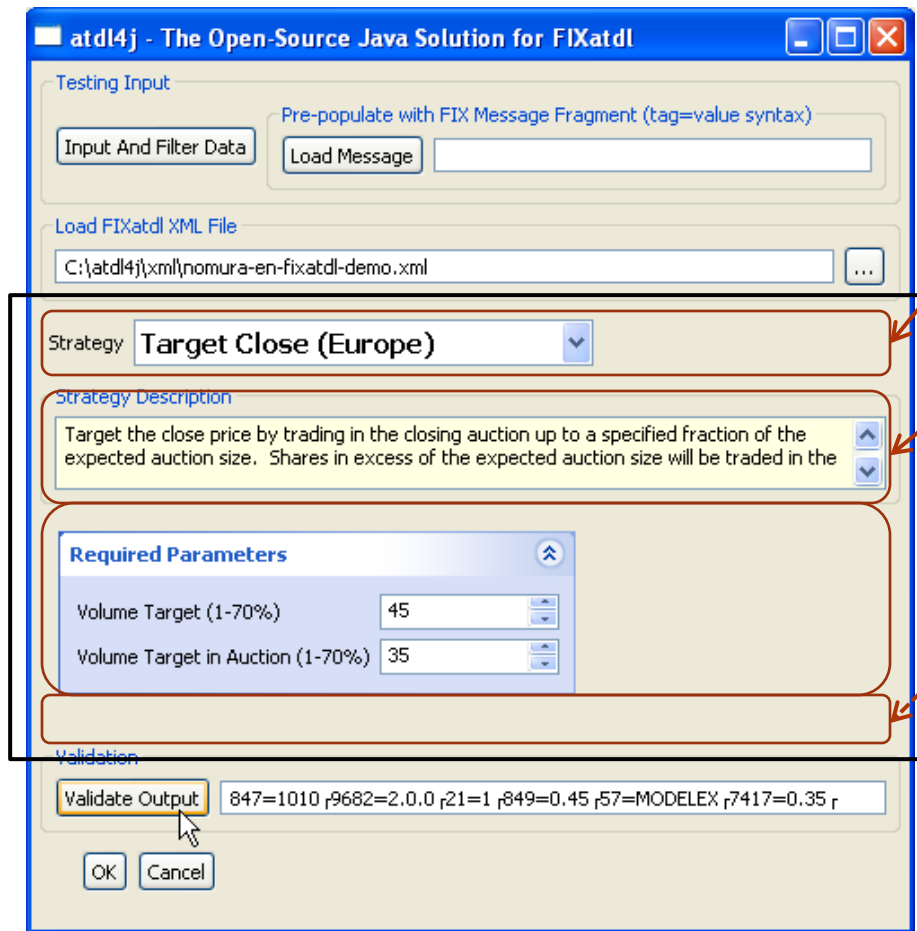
atdl4j - The Open-Source Java Solution for FIXatdl

Testing Input

Input And Filter Data

Pre-populate with FIX Message Fragment (tag=value syntax)

Load Message

Load FIXatdl XML File

C:\atdl4j\xml\nomura-en-fixatdl-demo.xml

...

Strategy Target Close (Europe)

Strategy Description

Target the close price by trading in the closing auction up to a specified fraction of the expected auction size. Shares in excess of the expected auction size will be traded in the

Required Parameters

Volume Target (1-70%) 45

Volume Target in Auction (1-70%) 35

Validation

Validate Output

847=1010 ┌9682=2.0.0 ┌21=1 ┌849=0.45 ┌57=MODELEX ┌7417=0.35 ┌

OK Cancel